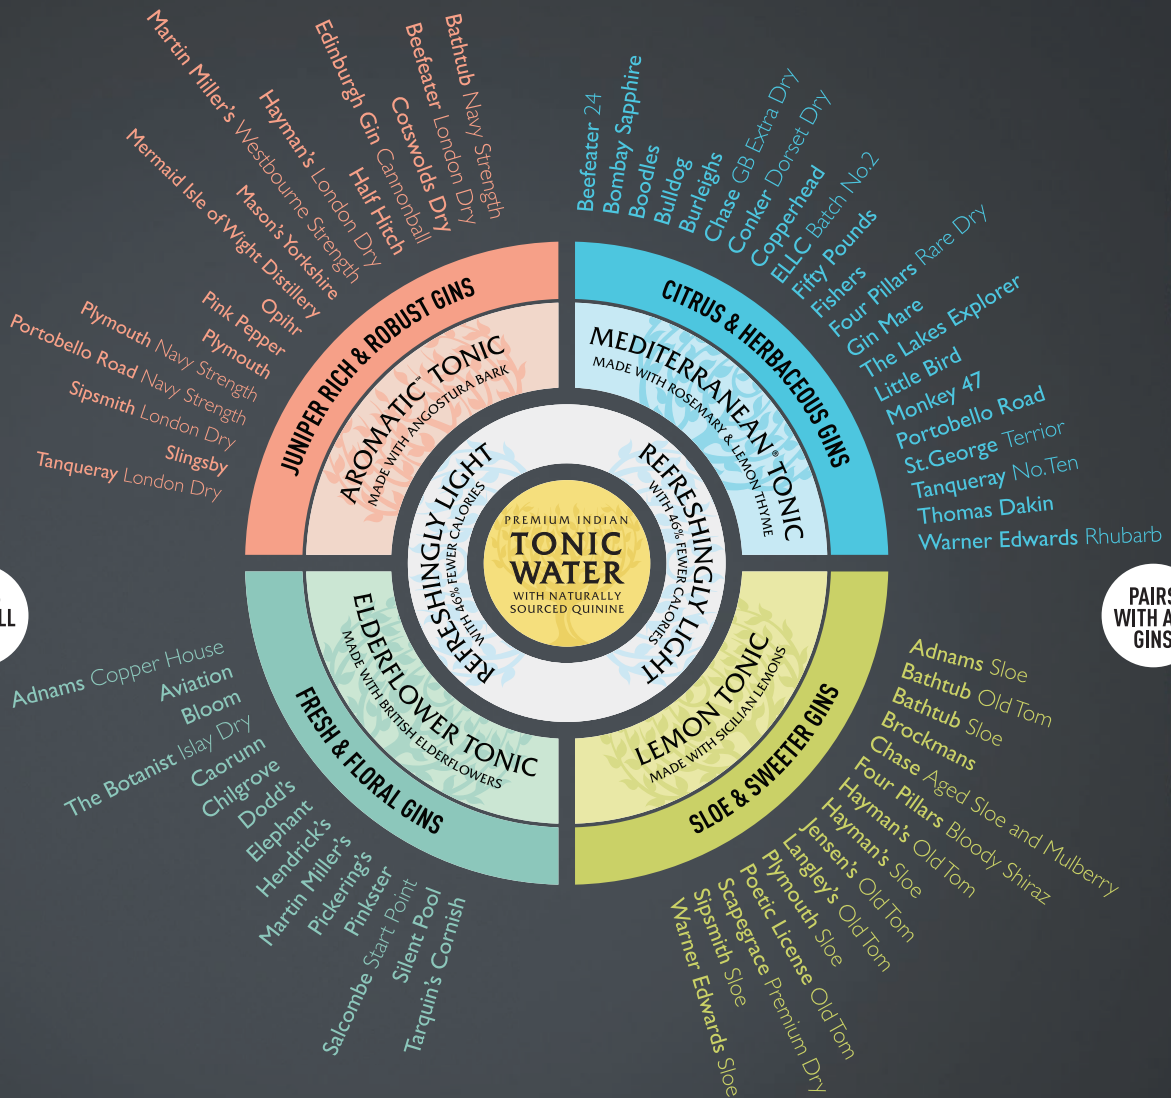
Martin Miller's Westbourne Strength
Mermaid Isle of Wight Distillery
Edinburgh Gin Cannonball
Hayman's London Dry
Beefeater London Dry
Bathtub Navy Strength
Cotswolds Dry
Half Hitch
Mason's Yorkshire
Opihr
Pink Pepper
Plymouth
Plymouth Navy Strength
Portobello Road Navy Strength
Sipsmith London Dry
Slingsby
Tanqueray London Dry

Beefeater 24
Bombay Sapphire
Boodles
Bulldog
Burleighs
Chase GB Extra Dry
Conker Dorset Dry
Copperhead
ELLC Batch No.2
Fifty Pounds
Fishers
Four Pillars Rare Dry
Gin Mare
The Lakes Explorer
Little Bird
Monkey 47
Portobello Road
St.George Terroir
Tanqueray No.Ten
Thomas Dakin
Warner Edwards Rhubarb

JUNIPER RICH & ROBUST GINS
AROMATIC™ TONIC
MADE WITH ANGOSTURA BARK

CITRUS & HERBACEOUS GINS
MEDITERRANEAN® TONIC
MADE WITH ROSEMARY & LEMON THYME

REFRESHINGLY LIGHT
WITH 46% FEWER CALORIES

REFRESHINGLY LIGHT
WITH 46% FEWER CALORIES

PREMIUM INDIAN
TONIC WATER
WITH NATURALLY SOURCED QUININE

REFRESHINGLY LIGHT
WITH 46% FEWER CALORIES

REFRESHINGLY LIGHT
WITH 46% FEWER CALORIES

ELDERFLOWER TONIC
MADE WITH BRITISH ELDERFLOWERS
FRESH & FLORAL GINS

LEMON TONIC
MADE WITH SICILIAN LEMONS
SLOE & SWEETER GINS

LL

PAIRS WITH A GINS

Adnams Copper House
Aviation
Bloom
The Botanist Islay Dry
Caorunn
Chilgrove
Dodd's
Elephant
Hendrick's
Martin Miller's
Pickering's
Pinkster
Salcombe Start Point
Silent Pool
Tarquin's Cornish

Adnams Sloe
Bathtub Old Tom
Bathtub Sloe
Brockmans
Chase Aged Sloe and Mulberry
Four Pillars Bloody Shiraz
Hayman's Old Tom
Hayman's Sloe
Jensen's Old Tom
Langley's Old Tom
Plymouth Sloe
Poetic License Old Tom
Scapegrace Premium Dry
Sipsmith Sloe
Warner Edwards Sloe